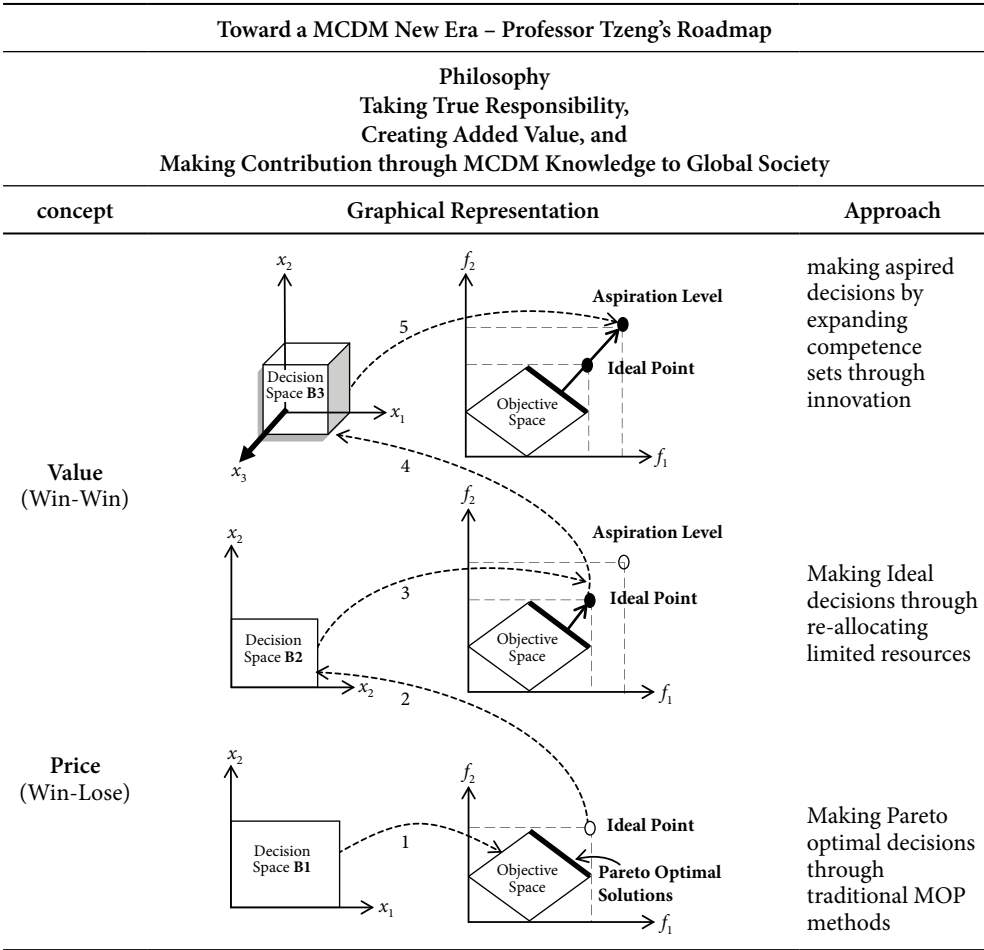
Toward a MCDM New Era – Professor Tzeng's Roadmap

Philosophy
Taking True Responsibility,
Creating Added Value, and
Making Contribution through MCDM Knowledge to Global Society

| concept | Graphical Representation | Approach |
|---|---|---|
| Value (Win-Win) | $x_2$ Decision Space **B3** $x_1$ $x_3$ 5 4 $f_2$ Aspiration Level Ideal Point Objective Space $f_1$ | making aspired decisions by expanding competence sets through innovation |
| | $x_2$ Decision Space **B2** $x_2$ 3 2 $f_2$ Aspiration Level Ideal Point Objective Space $f_1$ | Making Ideal decisions through re-allocating limited resources |
| Price (Win-Lose) | $x_2$ Decision Space **B1** $x_1$ 1 $f_2$ Ideal Point Objective Space Pareto Optimal Solutions $f_1$ | Making Pareto optimal decisions through traditional MOP methods |